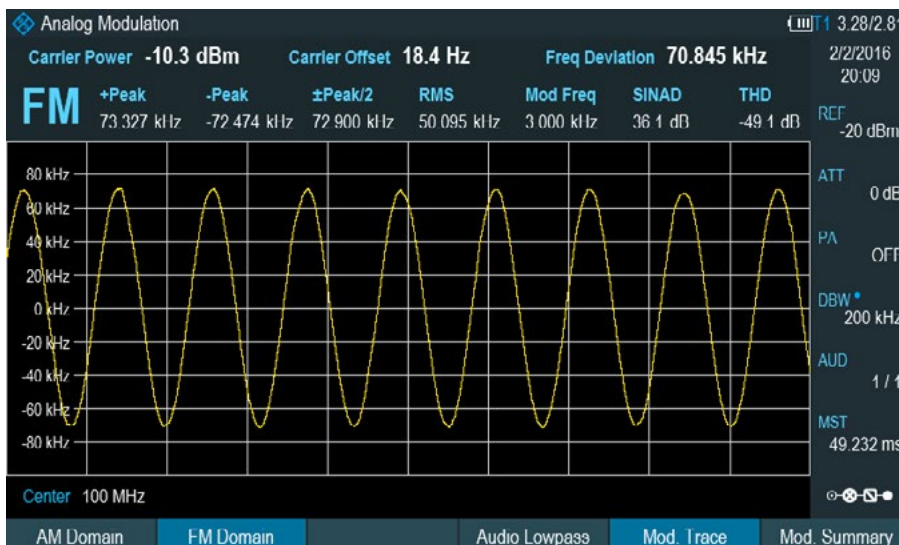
Analog Modulation

T1 3.28/2.8

Carrier Power -10.3 dBm Carrier Offset 18.4 Hz Freq Deviation 70.845 kHz

2/2/2016 20:09

| FM | +Peak | -Peak | ±Peak/2 | RMS | Mod Freq | SINAD | THD |
|---|---|---|---|---|---|---|---|
| | 73.327 kHz | -72.474 kHz | 72.900 kHz | 50.095 kHz | 3.000 kHz | 36.1 dB | -49.1 dB |

REF -20 dBm

ATT 0 dB

PA OFF

DBW 200 kHz

AUD 1 / 1

MST 49.232 ms

80 kHz
60 kHz
40 kHz
20 kHz
0 kHz
-20 kHz
-40 kHz
-60 kHz
-80 kHz

Center 100 MHz

AM Domain | FM Domain | | Audio Lowpass | Mod. Trace | Mod. Summary